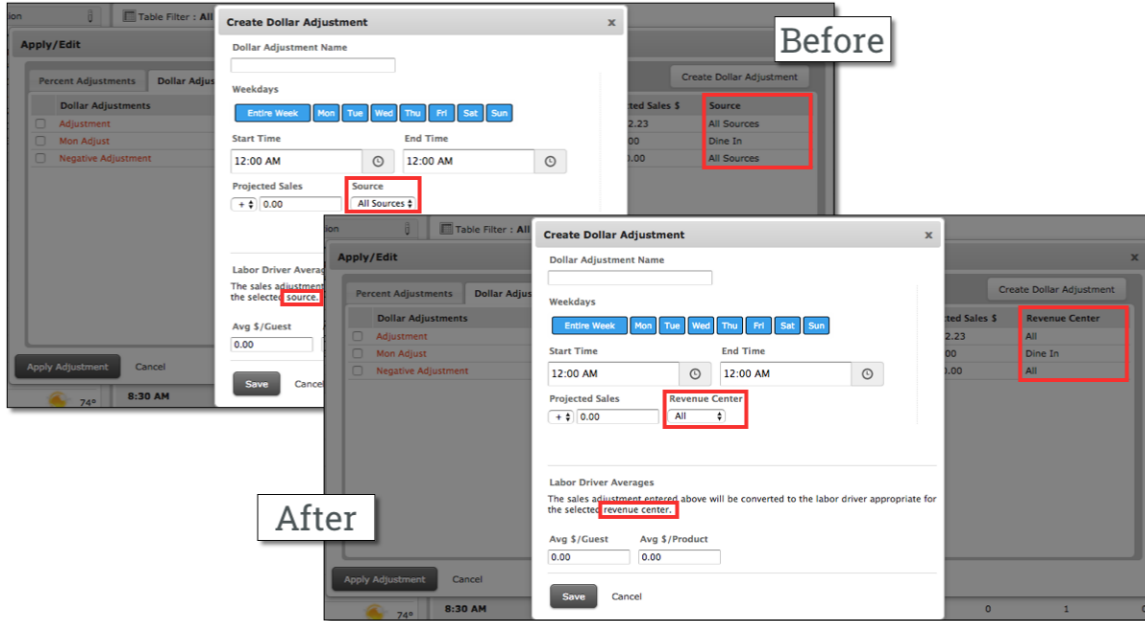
Before

ion | Table Filter : All

Apply/Edit

Create Dollar Adjustment ×

Dollar Adjustment Name

Weekdays

Entire Week Mon Tue Wed Thu Fri Sat Sun

Start Time
12:00 AM

End Time
12:00 AM

Projected Sales
+ 0.00

Source
All Sources

Labor Driver Averag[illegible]
The sales adjustment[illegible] the selected source.

Avg $/Guest
0.00

Save Cancel

Percent Adjustments | Dollar Adjus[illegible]

Dollar Adjustments
Adjustment
Mon Adjust
Negative Adjustment

Create Dollar Adjustment

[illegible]ected Sales $ | Source
2.23 | All Sources
.00 | Dine In
.00 | All Sources

Apply Adjustment Cancel

74° 8:30 AM

ion | Table Filter : All

Apply/Edit ×

Create Dollar Adjustment ×

Dollar Adjustment Name

Weekdays

Entire Week Mon Tue Wed Thu Fri Sat Sun

Start Time
12:00 AM

End Time
12:00 AM

Projected Sales
+ 0.00

Revenue Center
All

Labor Driver Averages
The sales adjustment entered above will be converted to the labor driver appropriate for the selected revenue center.

Avg $/Guest
0.00

Avg $/Product
0.00

Save Cancel

Percent Adjustments | Dollar Adjus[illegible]

Dollar Adjustments
Adjustment
Mon Adjust
Negative Adjustment

Create Dollar Adjustment

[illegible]ted Sales $ | Revenue Center
2.23 | All
.00 | Dine In
.00 | All

Apply Adjustment Cancel

74° 8:30 AM 0 1 0

After